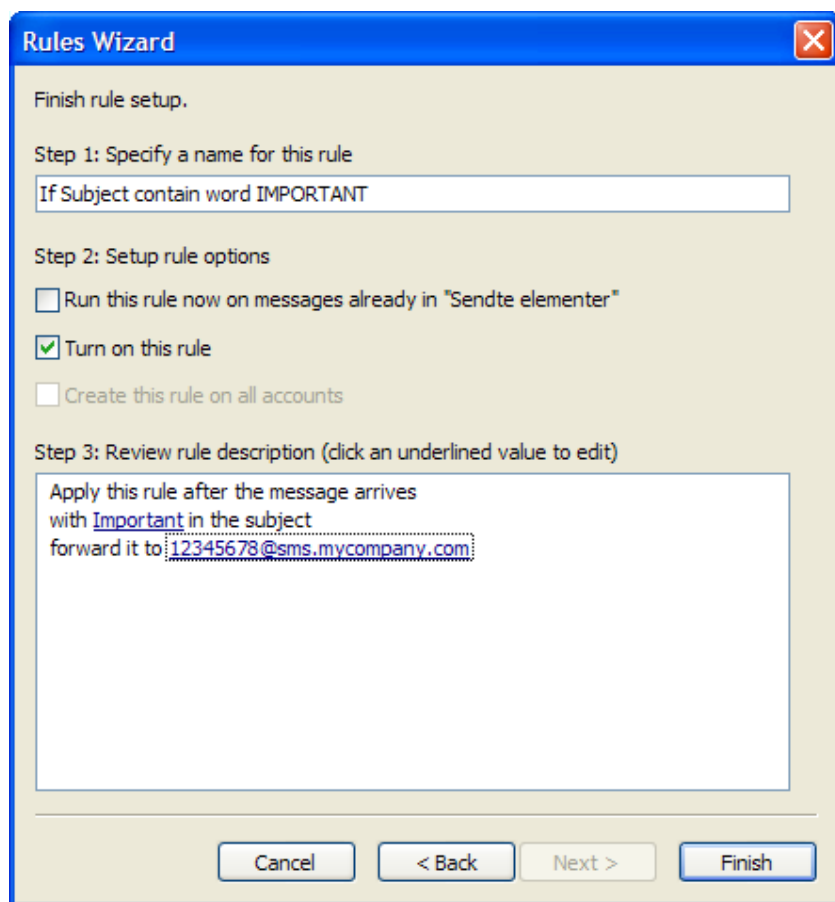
Rules Wizard

Finish rule setup.

Step 1: Specify a name for this rule

If Subject contain word IMPORTANT

Step 2: Setup rule options

Run this rule now on messages already in "Sendte elementer"

Turn on this rule

Create this rule on all accounts

Step 3: Review rule description (click an underlined value to edit)

Apply this rule after the message arrives
with Important in the subject
forward it to 12345678@sms.mycompany.com

Cancel
< Back
Next >
Finish